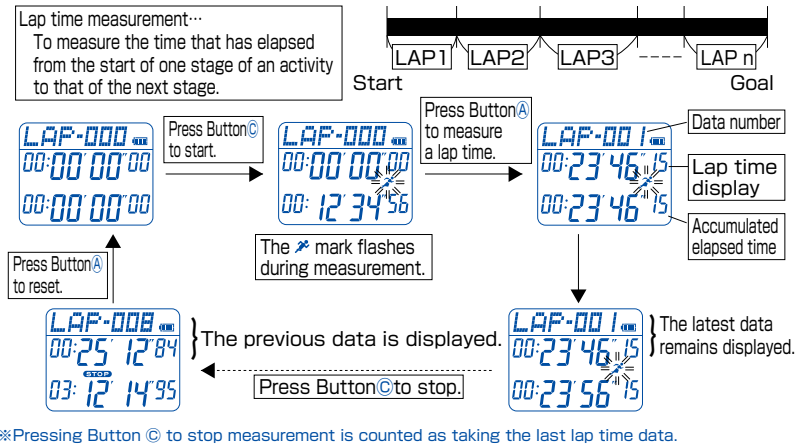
Lap time measurement···
To measure the time that has elapsed from the start of one stage of an activity to that of the next stage.

LAP1 LAP2 LAP3 ---- LAP n
Start Goal

LAP-000
00:00'00"00
00:00'00"00

Press ButtonⒸ to start.

LAP-000
00:00'00"00
00: 12'34"56

The mark flashes during measurement.

Press ButtonⒶ to measure a lap time.

LAP-001
00:23'46"15
00:23'46"15

Data number
Lap time display
Accumulated elapsed time

Press ButtonⒶ to reset.

LAP-008
00:25'12"84
STOP
03: 12'14"95

}The previous data is displayed.

Press ButtonⒸto stop.

LAP-001
00:23'46"15
00:23'56"15

}The latest data remains displayed.

※Pressing Button Ⓒ to stop measurement is counted as taking the last lap time data.